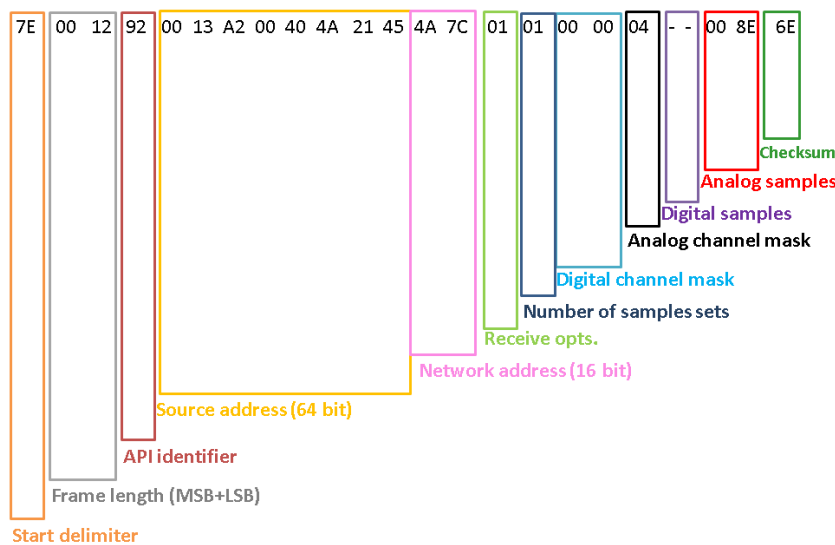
7E 00 12 92 00 13 A2 00 40 4A 21 45 4A 7C 01 01 00 00 04 - - 00 8E 6E

Checksum
Analog samples
Digital samples
Analog channel mask
Digital channel mask
Number of samples sets
Receive opts.
Network address (16 bit)
Source address (64 bit)
API identifier
Frame length (MSB+LSB)
Start delimiter